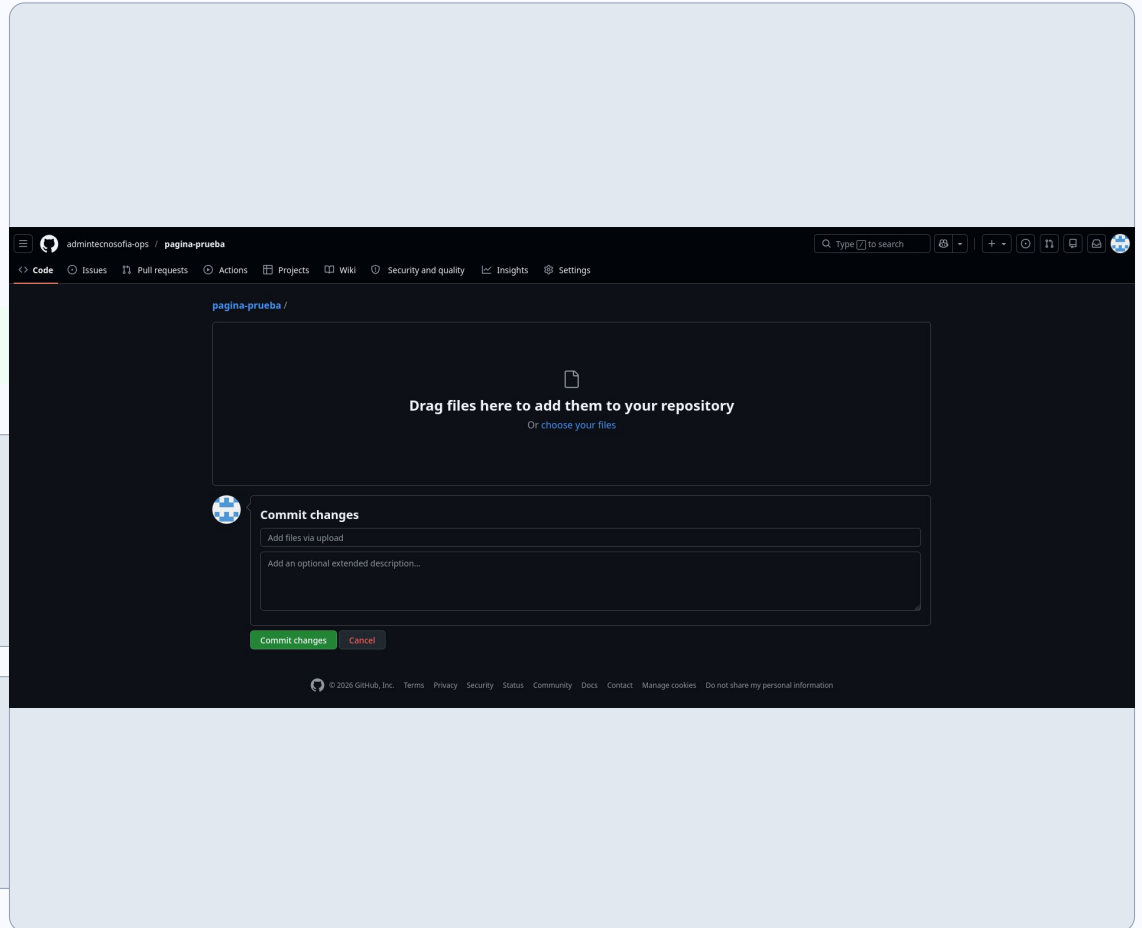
admintecnosofia-ops / pagina-prueba

Type / to search

Code Issues Pull requests Actions Projects Wiki Security and quality Insights Settings

pagina-prueba /

Drag files here to add them to your repository

Or choose your files

Commit changes

Add files via upload

Add an optional extended description...

Commit changes Cancel

© 2026 GitHub, Inc. Terms Privacy Security Status Community Docs Contact Manage cookies Do not share my personal information